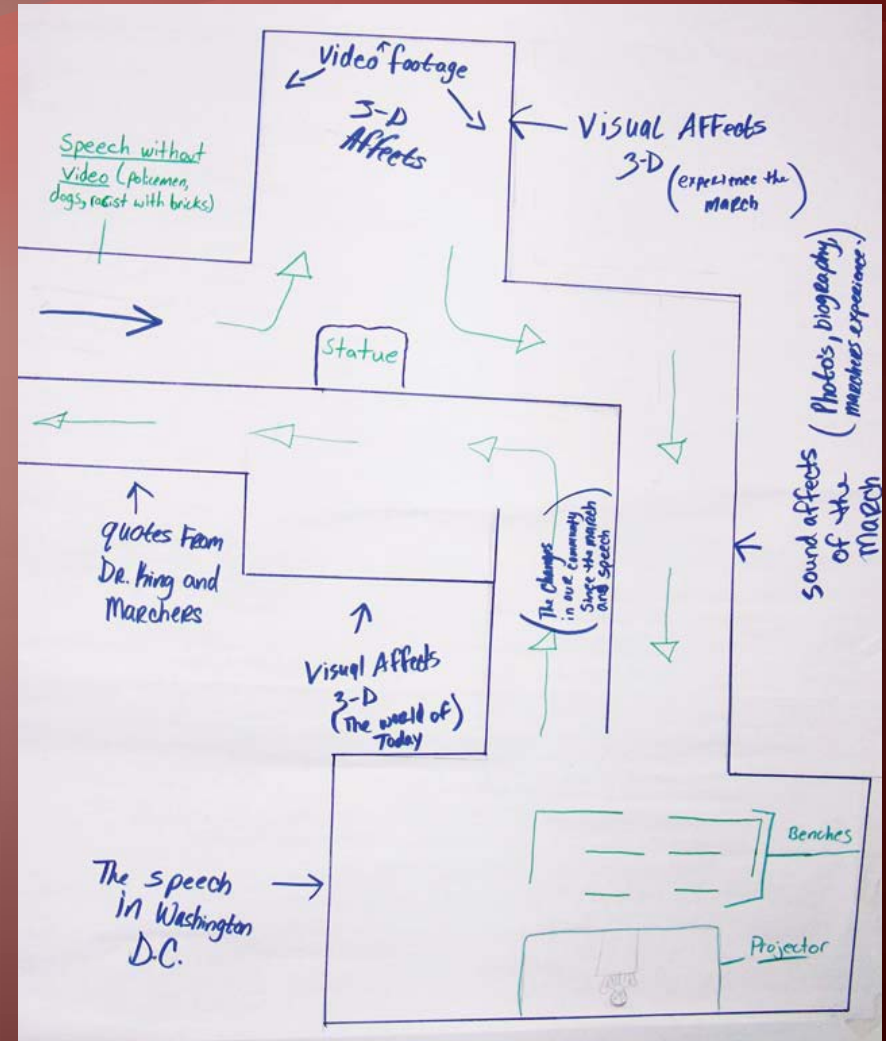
Video footage

3-D Affects

Visual AFFects 3-D (experience the march)

Speech without Video (policemen, dogs, racist with bricks)

Statue

Sound affects of the march

(Photos, biography, marchers experience)

quotes From Dr. King and Marchers

(The changes in our community since the march and speech)

Visual Affects 3-D (The world of Today)

The speech in Washington D.C.

Benches

Projector